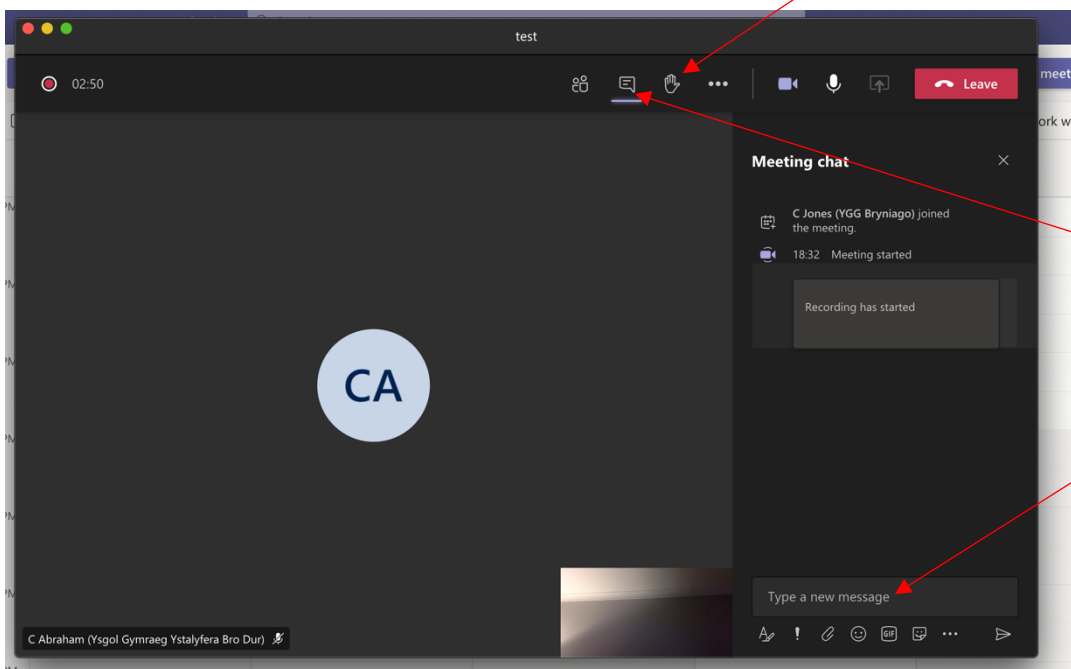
test

02:50

Leave

meet

ork w

Meeting chat

C Jones (YGG Bryniago) joined the meeting.

18:32 Meeting started

Recording has started

CA

Type a new message

C Abraham (Ysgol Gymraeg Ystalyfera Bro Dur)